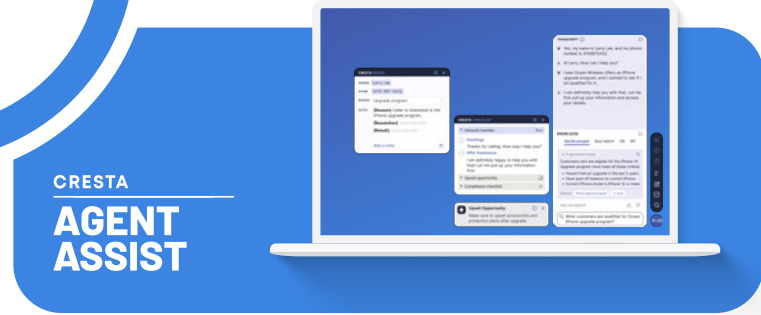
CRESTA

AGENT ASSIST

CRESTA NOTES

Larry Lee

Upgrade program

[Reason] Caller is interested in the iPhone upgrade program

[Resolution]

[Result]

CRESTA CHECKLIST

Greetings

Thanks for calling. How may I help you?

I am definitely happy to help you with that! Let me pull up your information first.

Upsell opportunity

Compliance checklist

Upsell Opportunity

Make sure to upsell accessories and protection plans after upgrade

TRANSCRIPT

Yes, my name is Larry Lee, and my phone number is 8708754432.

Hi Larry. How can I help you?

I saw Ocean Wireless offers an iPhone upgrade program, and I wanted to see if I am qualified for it.

I can definitely help you with that. Let me first pull up your information and access your details.

KNOWLEDGE

Customers who are eligible for the iPhone 12 Upgrade program must meet all these criteria:

What customers are qualified for Ocean iPhone upgrade program?